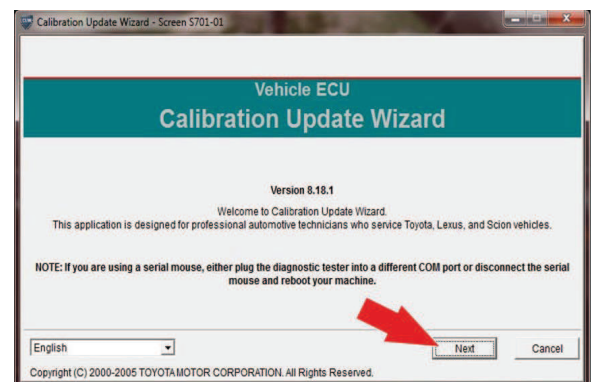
Calibration Update Wizard - Screen S701-01

Vehicle ECU
Calibration Update Wizard

Version 8.18.1

Welcome to Calibration Update Wizard.
This application is designed for professional automotive technicians who service Toyota, Lexus, and Scion vehicles.

NOTE: If you are using a serial mouse, either plug the diagnostic tester into a different COM port or disconnect the serial mouse and reboot your machine.

English

Next

Cancel

Copyright (C) 2000-2005 TOYOTA MOTOR CORPORATION. All Rights Reserved.